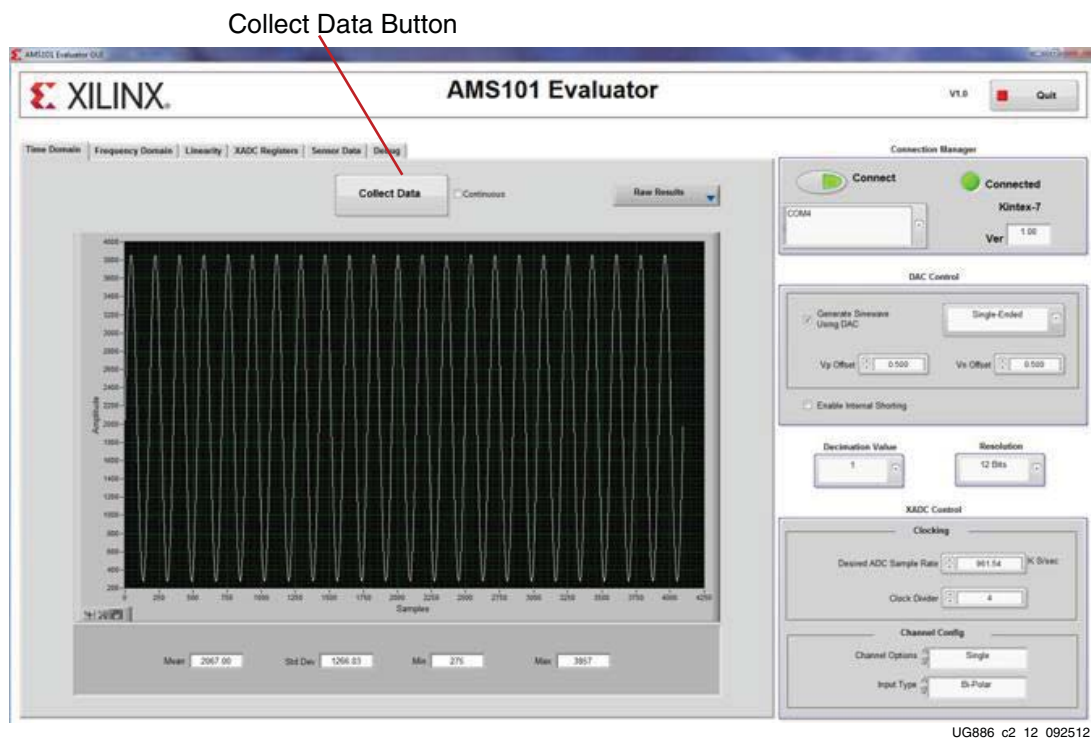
Collect Data Button

AMS101 Evaluator GUI

XILINX.

AMS101 Evaluator

V1.0

Quit

Time Domain | Frequency Domain | Linearity | XADC Registers | Sensor Data | Debug

Collect Data

Continuous

Raw Results

4000
3800
3600
3400
3200
3000
2800
2600
2400
2200
2000
1800
1600
1400
1200
1000
800
600
400
200

Amplitude

0 250 500 750 1000 1250 1500 1750 2000 2250 2500 2750 3000 3250 3500 3750 4000 4250

Samples

Mean 2067.00

Std Dev 1266.03

Min 275

Max 3857

Connection Manager

Connect

Connected

Kintex-7

COM4

Ver 1.00

DAC Control

Generate Sinewave Using DAC

Single-Ended

Vp Offset 0.500

Vn Offset 0.500

Enable Internal Shorting

Decimation Value

1

Resolution

12 Bits

XADC Control

Clocking

Desired ADC Sample Rate 961.54 K S/sec

Clock Divider 4

Channel Config

Channel Options Single

Input Type Bi-Polar

UG886_c2_12_092512